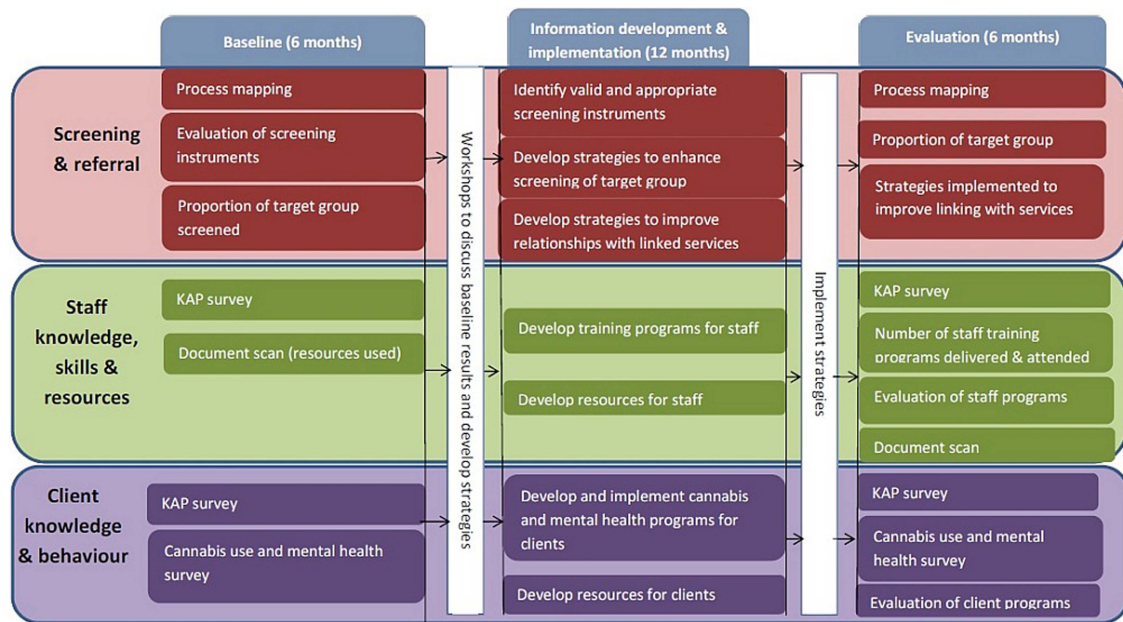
Baseline (6 months)

Information development & implementation (12 months)

Evaluation (6 months)

Screening & referral

Process mapping

Evaluation of screening instruments

Proportion of target group screened

Workshops to discuss baseline results and develop strategies

Identify valid and appropriate screening instruments

Develop strategies to enhance screening of target group

Develop strategies to improve relationships with linked services

Implement strategies

Process mapping

Proportion of target group

Strategies implemented to improve linking with services

Staff knowledge, skills & resources

KAP survey

Document scan (resources used)

Develop training programs for staff

Develop resources for staff

KAP survey

Number of staff training programs delivered & attended

Evaluation of staff programs

Document scan

Client knowledge & behaviour

KAP survey

Cannabis use and mental health survey

Develop and implement cannabis and mental health programs for clients

Develop resources for clients

KAP survey

Cannabis use and mental health survey

Evaluation of client programs